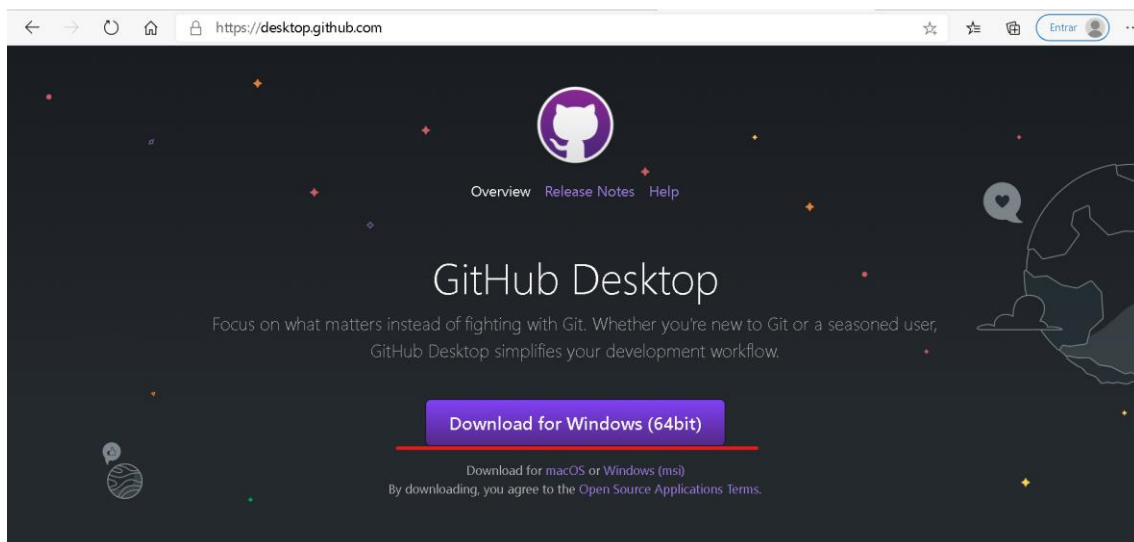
https://desktop.github.com

Entrar

Overview Release Notes Help

GitHub Desktop

Focus on what matters instead of fighting with Git. Whether you're new to Git or a seasoned user, GitHub Desktop simplifies your development workflow.

Download for Windows (64bit)

Download for macOS or Windows (msi)
By downloading, you agree to the Open Source Applications Terms.